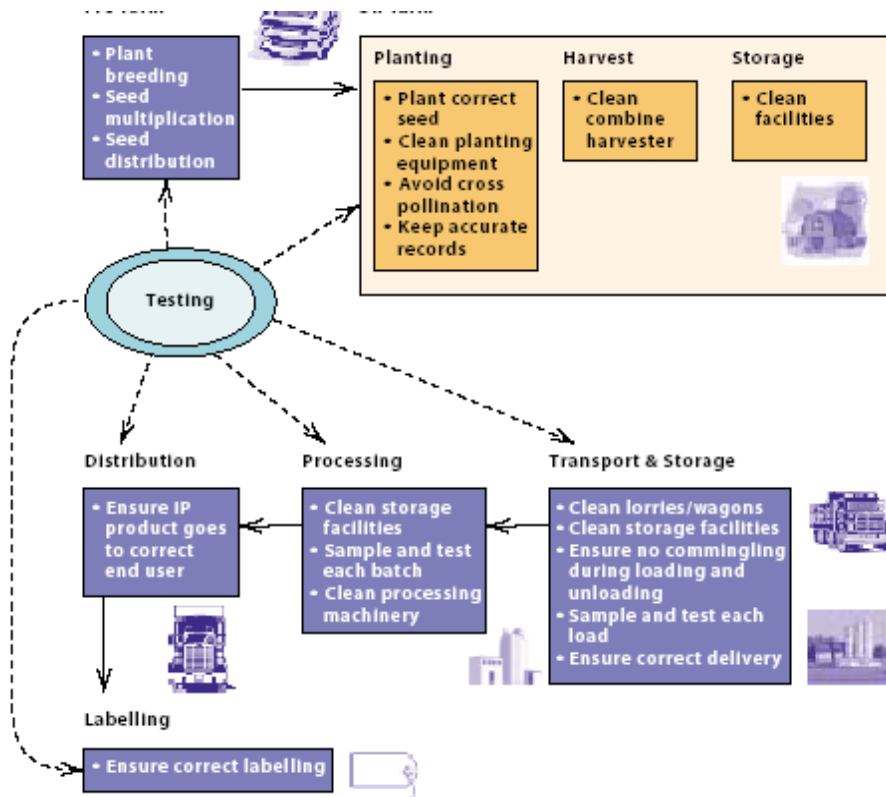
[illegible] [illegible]

• Plant breeding
• Seed multiplication
• Seed distribution

Planting
• Plant correct seed
• Clean planting equipment
• Avoid cross pollination
• Keep accurate records

Harvest
• Clean combine harvester

Storage
• Clean facilities

Testing

Distribution
• Ensure IP product goes to correct end user

Processing
• Clean storage facilities
• Sample and test each batch
• Clean processing machinery

Transport & Storage
• Clean lorries/wagons
• Clean storage facilities
• Ensure no commingling during loading and unloading
• Sample and test each load
• Ensure correct delivery

Labelling
• Ensure correct labelling